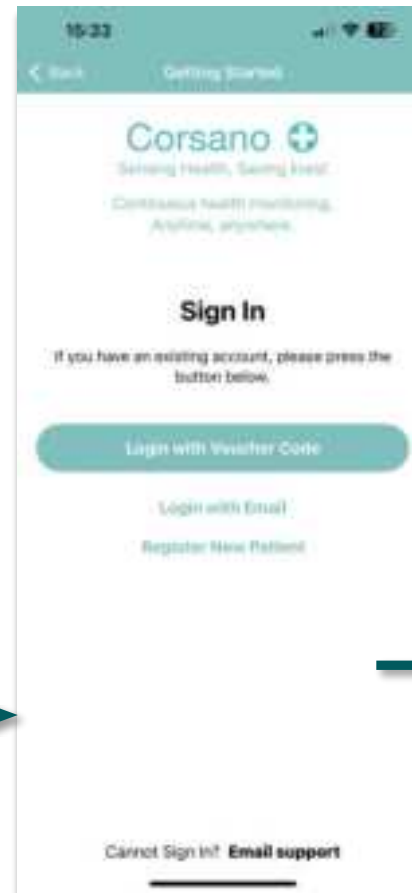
16:22

< Back

Getting Started

Corsano

Sensing Health, Saving lives!

Continuous health monitoring. Anytime, anywhere.

Sign In

If you have an existing account, please press the button below.

Login with Voucher Code

Login with Email

Register New Patient

Cannot Sign In? Email support